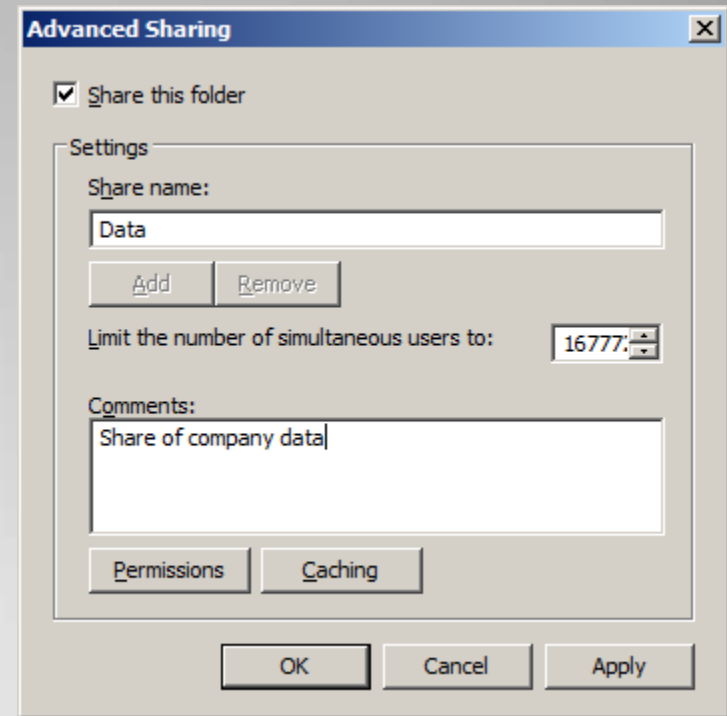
Advanced Sharing

Share this folder

Settings

Share name:

Data

Add

Remove

Limit the number of simultaneous users to:

16777

Comments:

Share of company data

Permissions

Caching

OK

Cancel

Apply